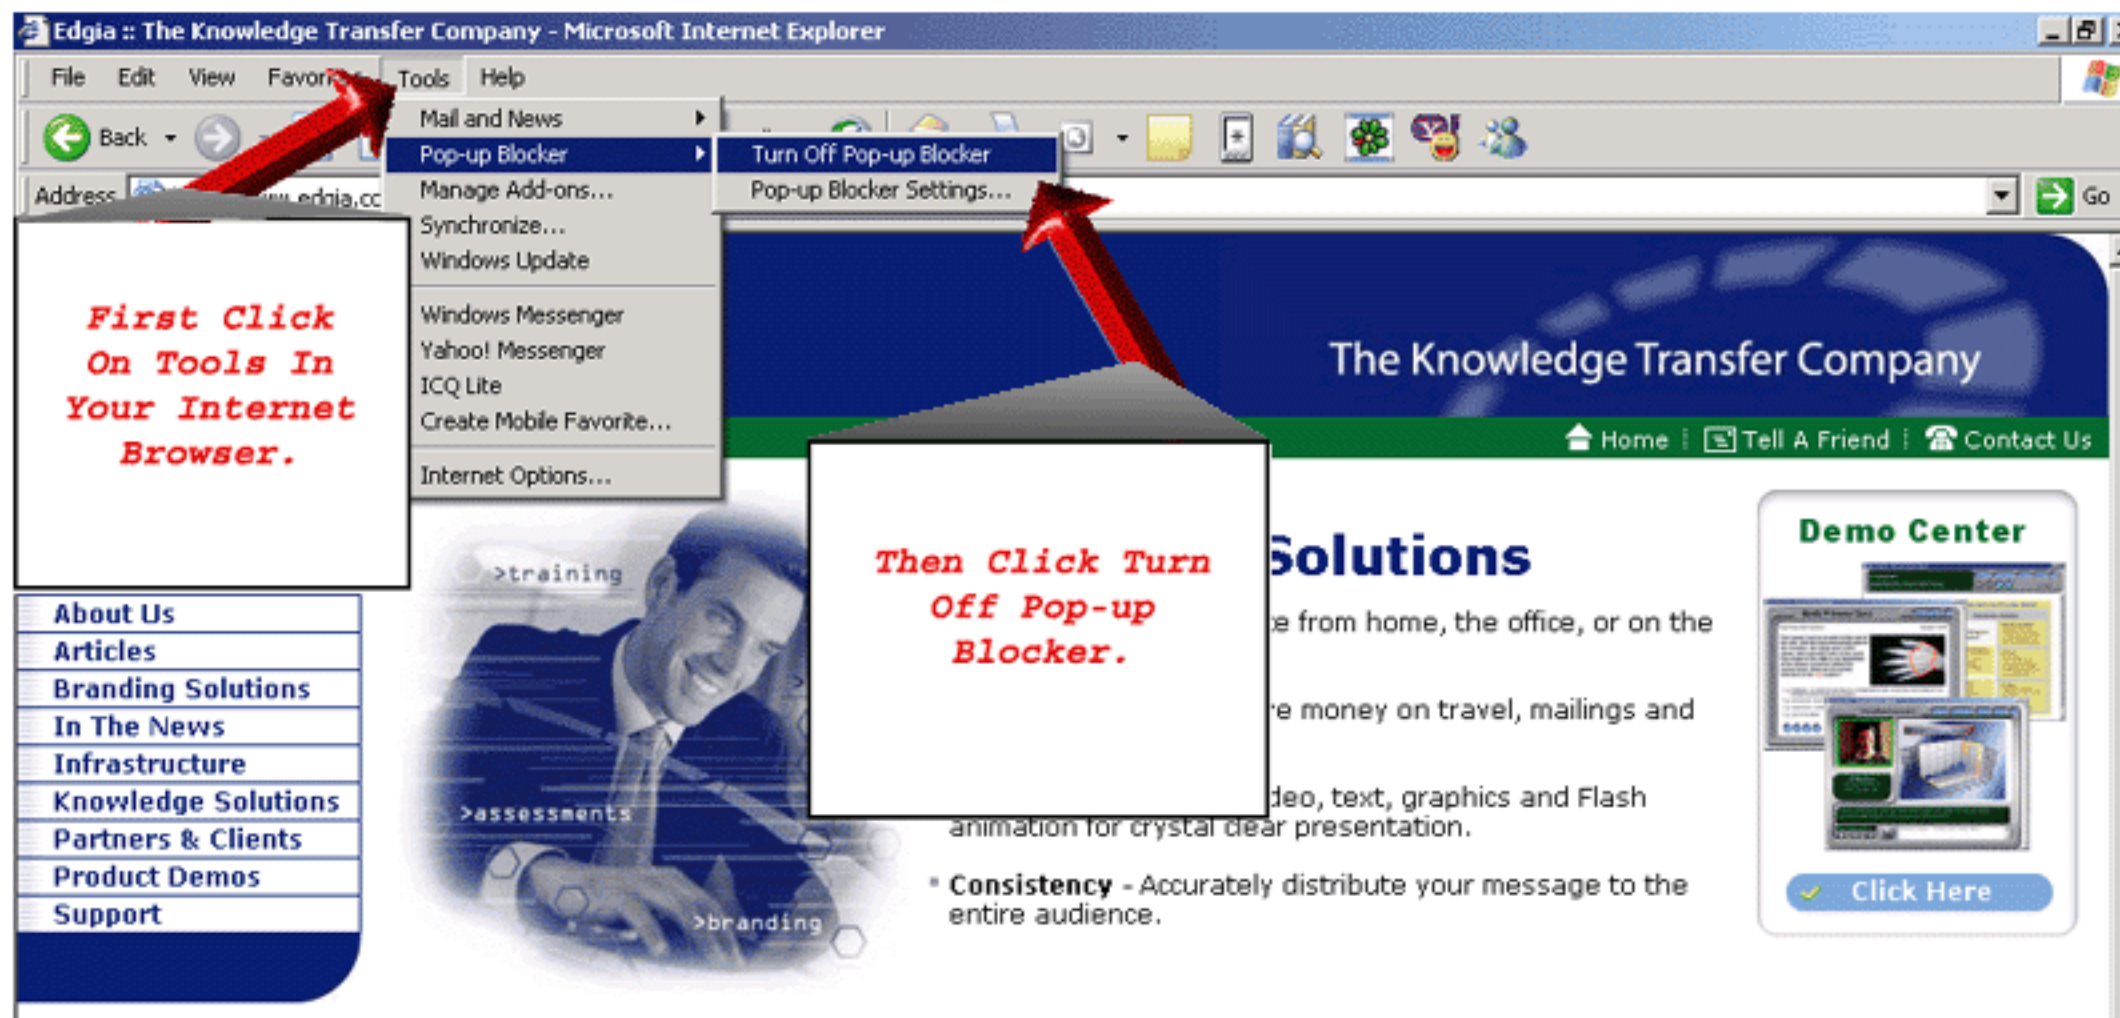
Edgia :: The Knowledge Transfer Company - Microsoft Internet Explorer

File Edit View Favori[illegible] Tools Help

Back

Address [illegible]ww.edgia.cc

Go

Mail and News
Pop-up Blocker
Manage Add-ons...
Synchronize...
Windows Update
Windows Messenger
Yahoo! Messenger
ICQ Lite
Create Mobile Favorite...
Internet Options...

Turn Off Pop-up Blocker
Pop-up Blocker Settings...

First Click On Tools In Your Internet Browser.

The Knowledge Transfer Company

Home | Tell A Friend | Contact Us

Then Click Turn Off Pop-up Blocker.

Solutions

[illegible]e from home, the office, or on the

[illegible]e money on travel, mailings and

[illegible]deo, text, graphics and Flash animation for crystal clear presentation.

Consistency - Accurately distribute your message to the entire audience.

Demo Center

Click Here

About Us
Articles
Branding Solutions
In The News
Infrastructure
Knowledge Solutions
Partners & Clients
Product Demos
Support

>training
>assessments
>branding